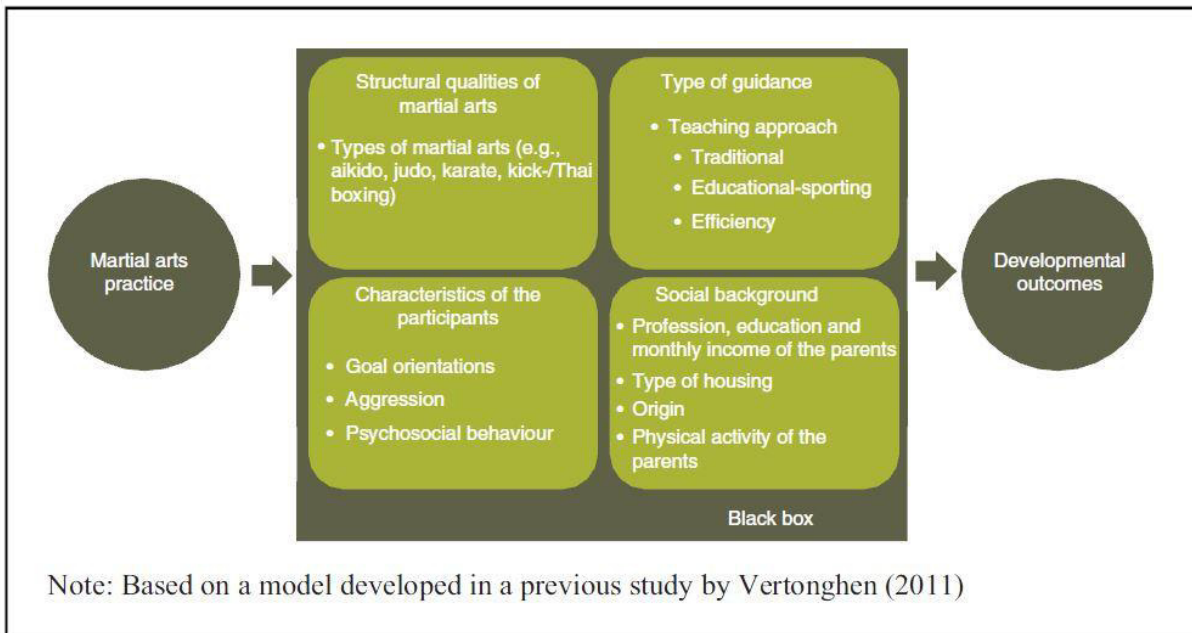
Martial arts practice

Structural qualities of martial arts

• Types of martial arts (e.g., aikido, judo, karate, kick-/Thai boxing)

Type of guidance

• Teaching approach
• Traditional
• Educational-sporting
• Efficiency

Characteristics of the participants

• Goal orientations
• Aggression
• Psychosocial behaviour

Social background

• Profession, education and monthly income of the parents
• Type of housing
• Origin
• Physical activity of the parents

Black box

Developmental outcomes

Note: Based on a model developed in a previous study by Vertonghen (2011)